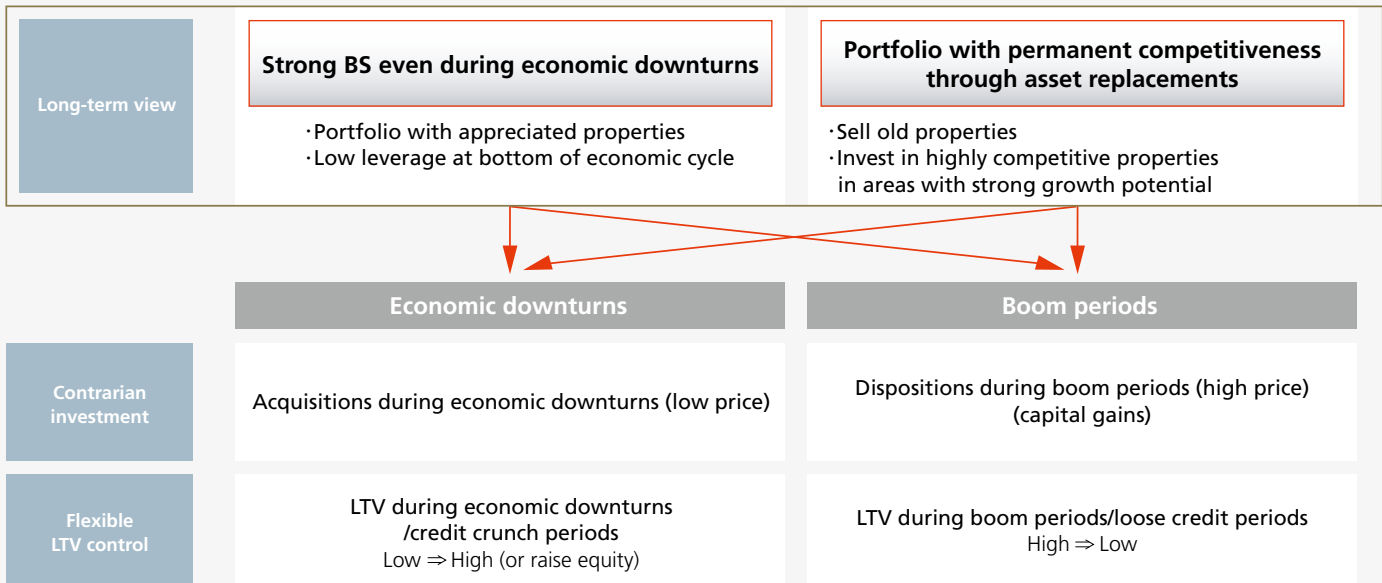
Long-term view

Strong BS even during economic downturns

・Portfolio with appreciated properties
・Low leverage at bottom of economic cycle

Portfolio with permanent competitiveness through asset replacements

・Sell old properties
・Invest in highly competitive properties in areas with strong growth potential

Economic downturns

Boom periods

Contrarian investment

Acquisitions during economic downturns (low price)

Dispositions during boom periods (high price) (capital gains)

Flexible LTV control

LTV during economic downturns /credit crunch periods
Low ⇒ High (or raise equity)

LTV during boom periods/loose credit periods
High ⇒ Low